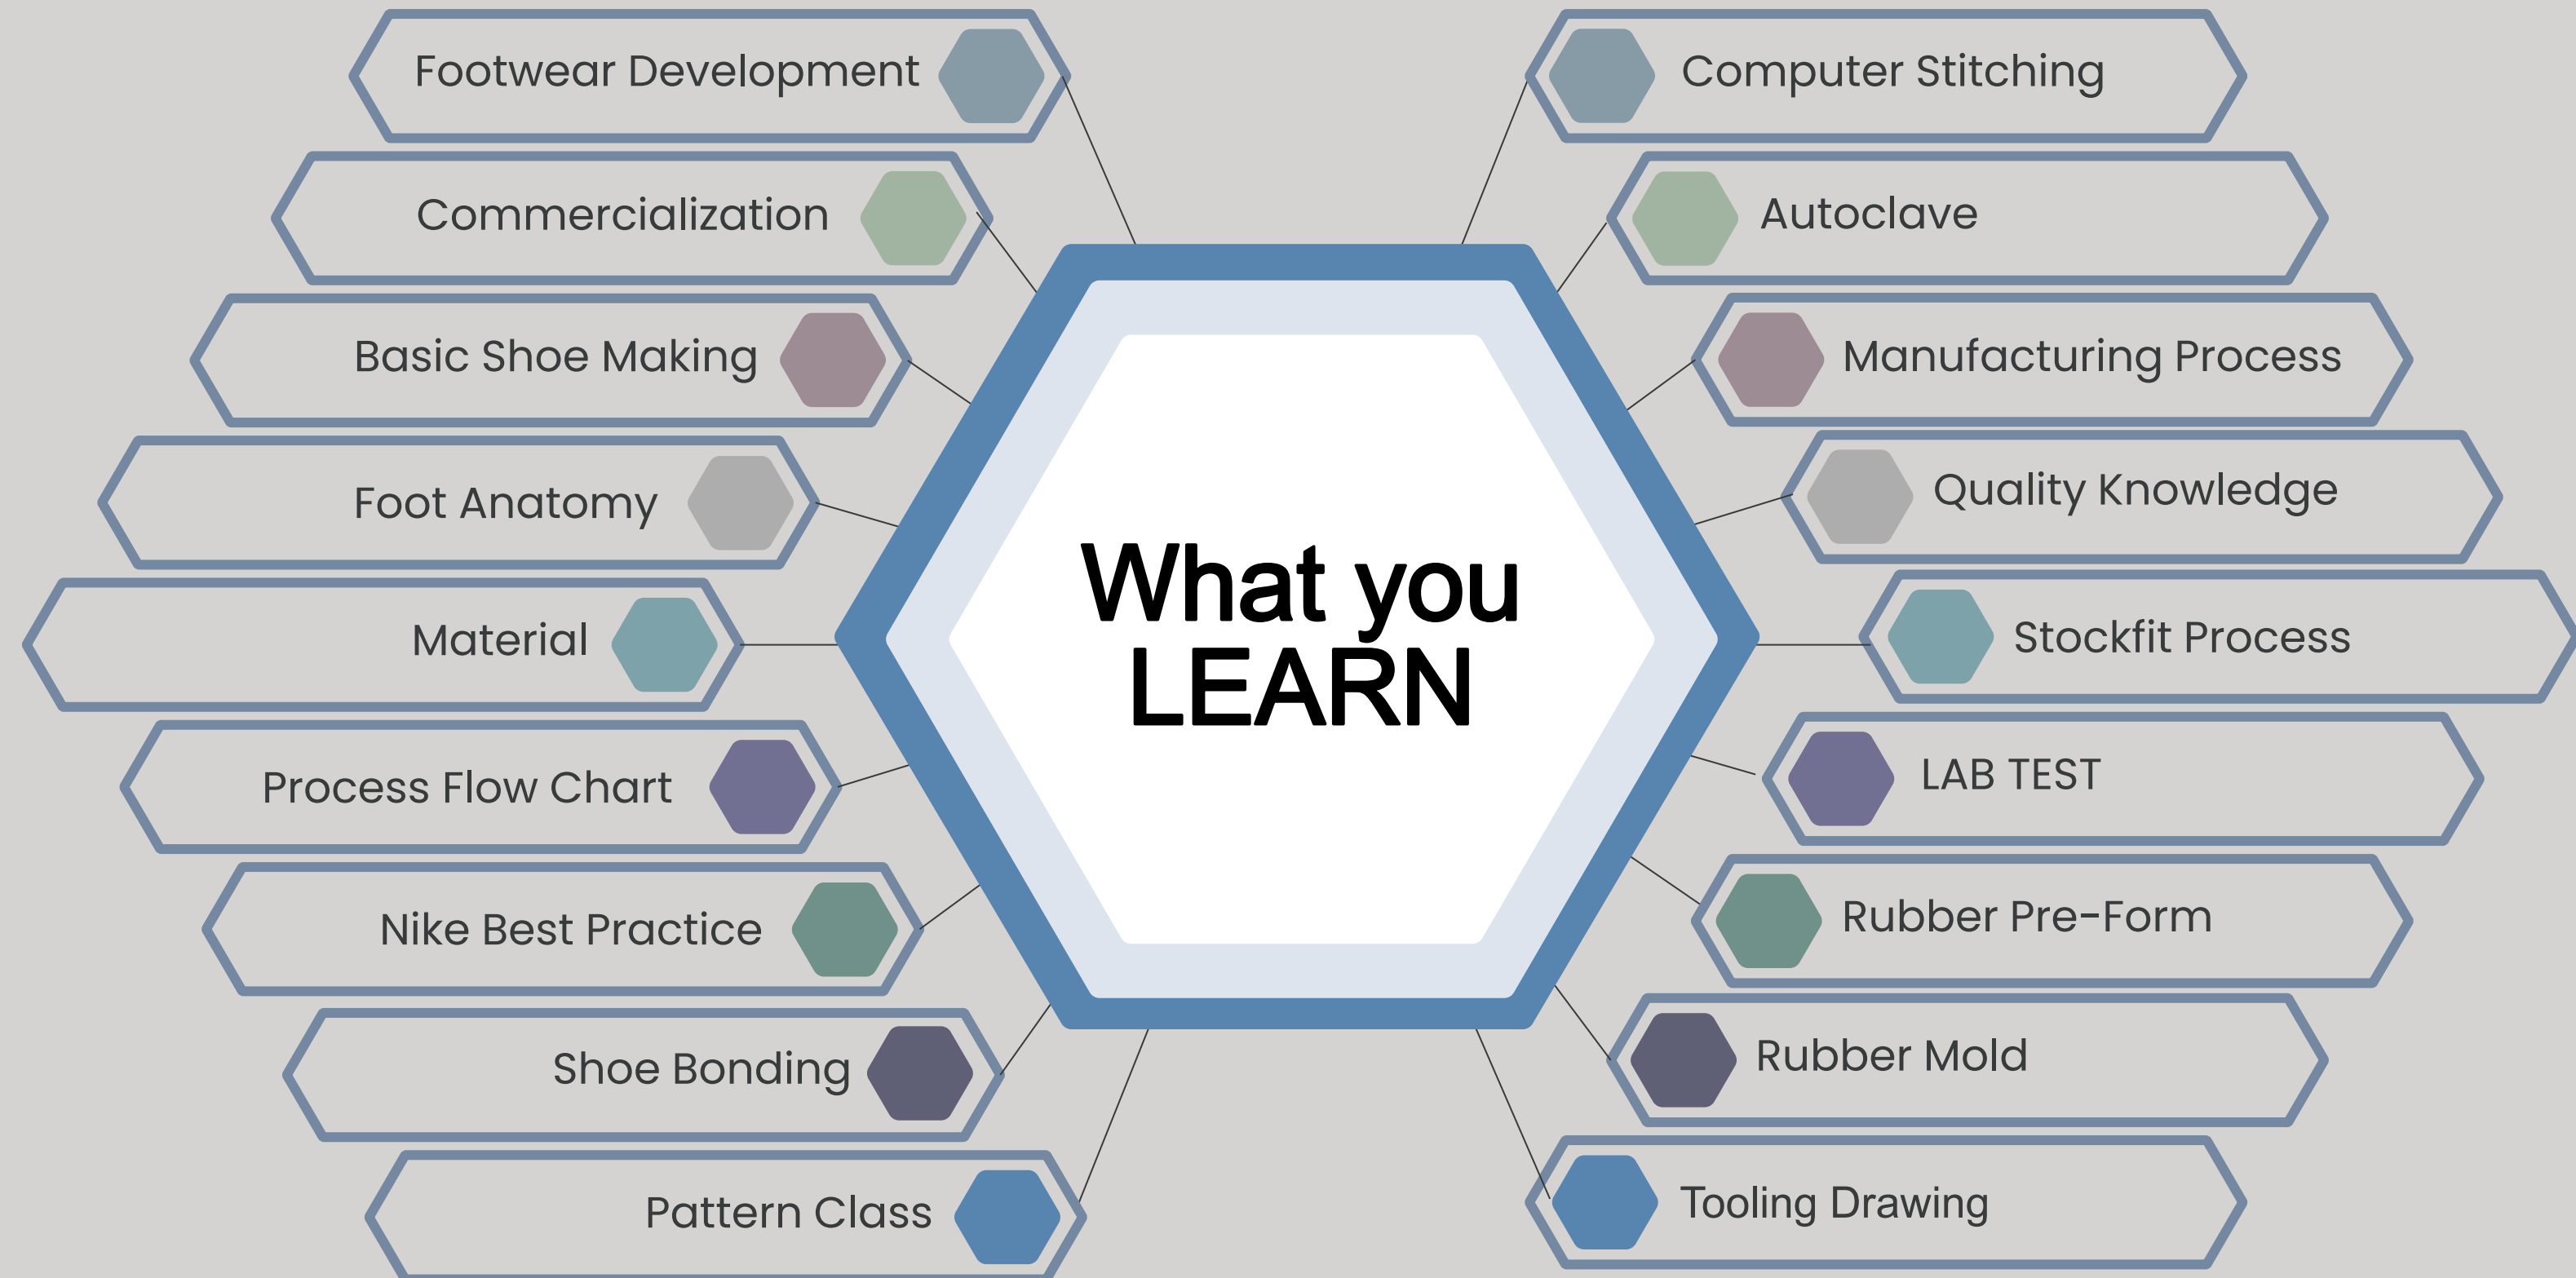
Footwear Development
Commercialization
Basic Shoe Making
Foot Anatomy
Material
Process Flow Chart
Nike Best Practice
Shoe Bonding
Pattern Class

What you LEARN

Computer Stitching
Autoclave
Manufacturing Process
Quality Knowledge
Stockfit Process
LAB TEST
Rubber Pre-Form
Rubber Mold
Tooling Drawing